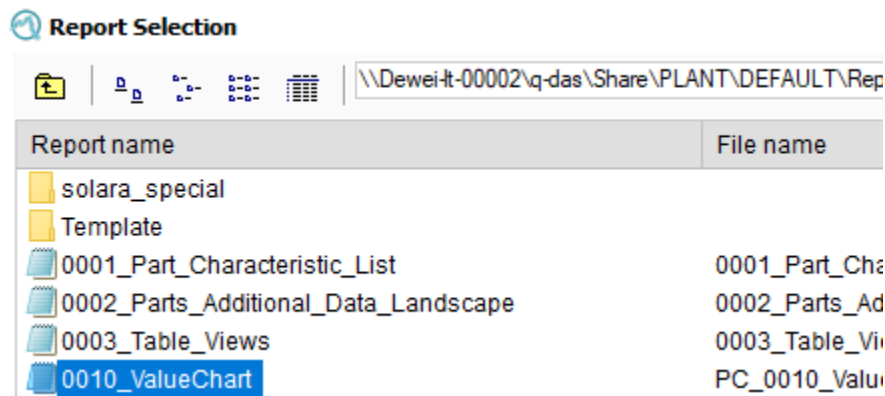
Report Selection

\\Dewei-lt-00002\q-das\Share\PLANT\DEFAULT\Rep

| Report name | File name |
|---|---|
| solara_special | |
| Template | |
| 0001_Part_Characteristic_List | 0001_Part_Cha |
| 0002_Parts_Additional_Data_Landscape | 0002_Parts_Ad |
| 0003_Table_Views | 0003_Table_Vi |
| 0010_ValueChart | PC_0010_Valu |